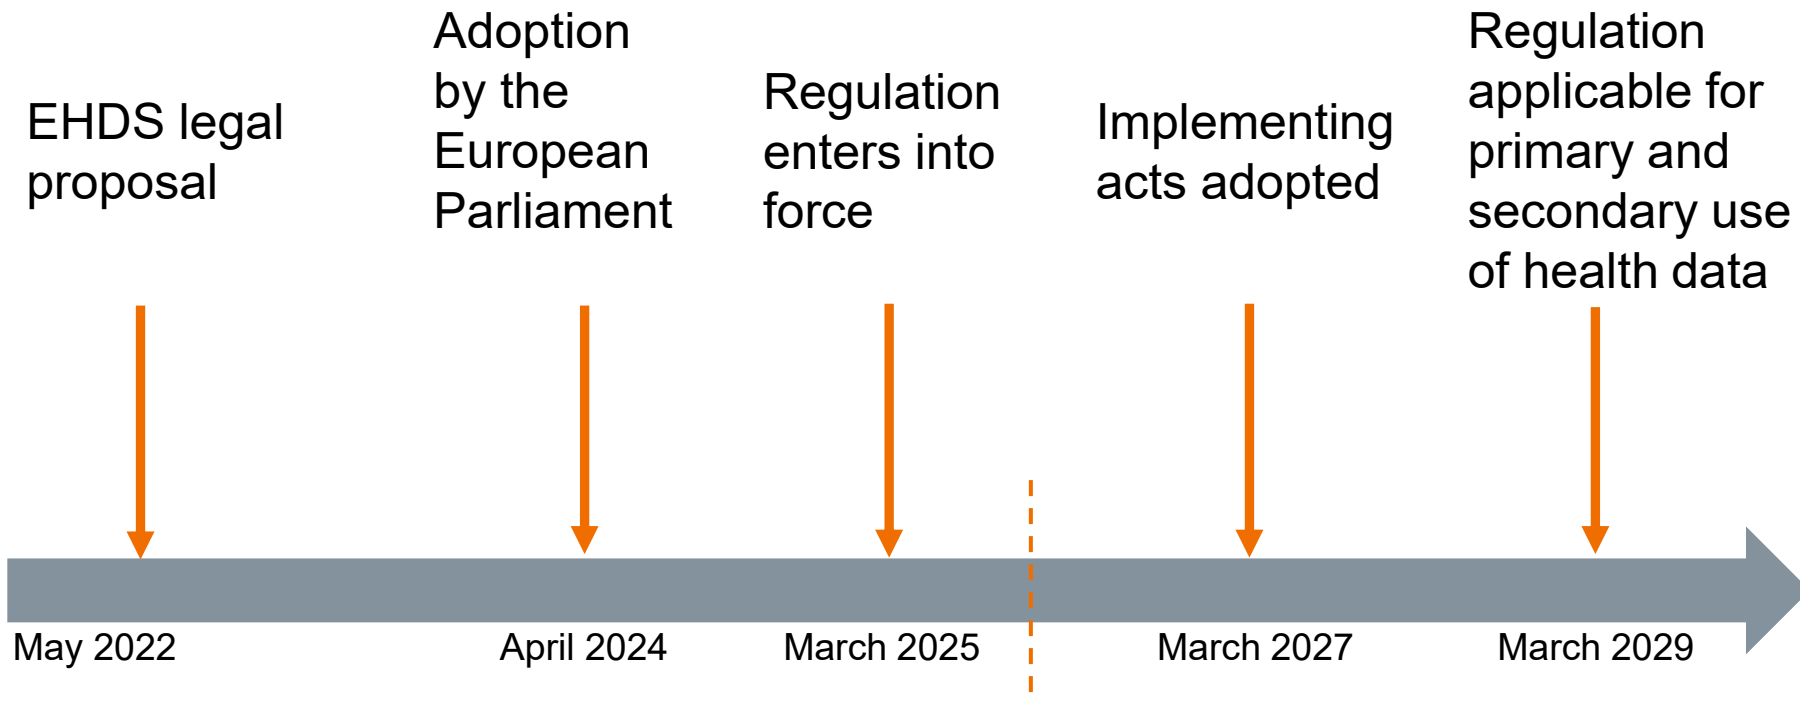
EHDS legal proposal

Adoption by the European Parliament

Regulation enters into force

Implementing acts adopted

Regulation applicable for primary and secondary use of health data

May 2022

April 2024

March 2025

March 2027

March 2029